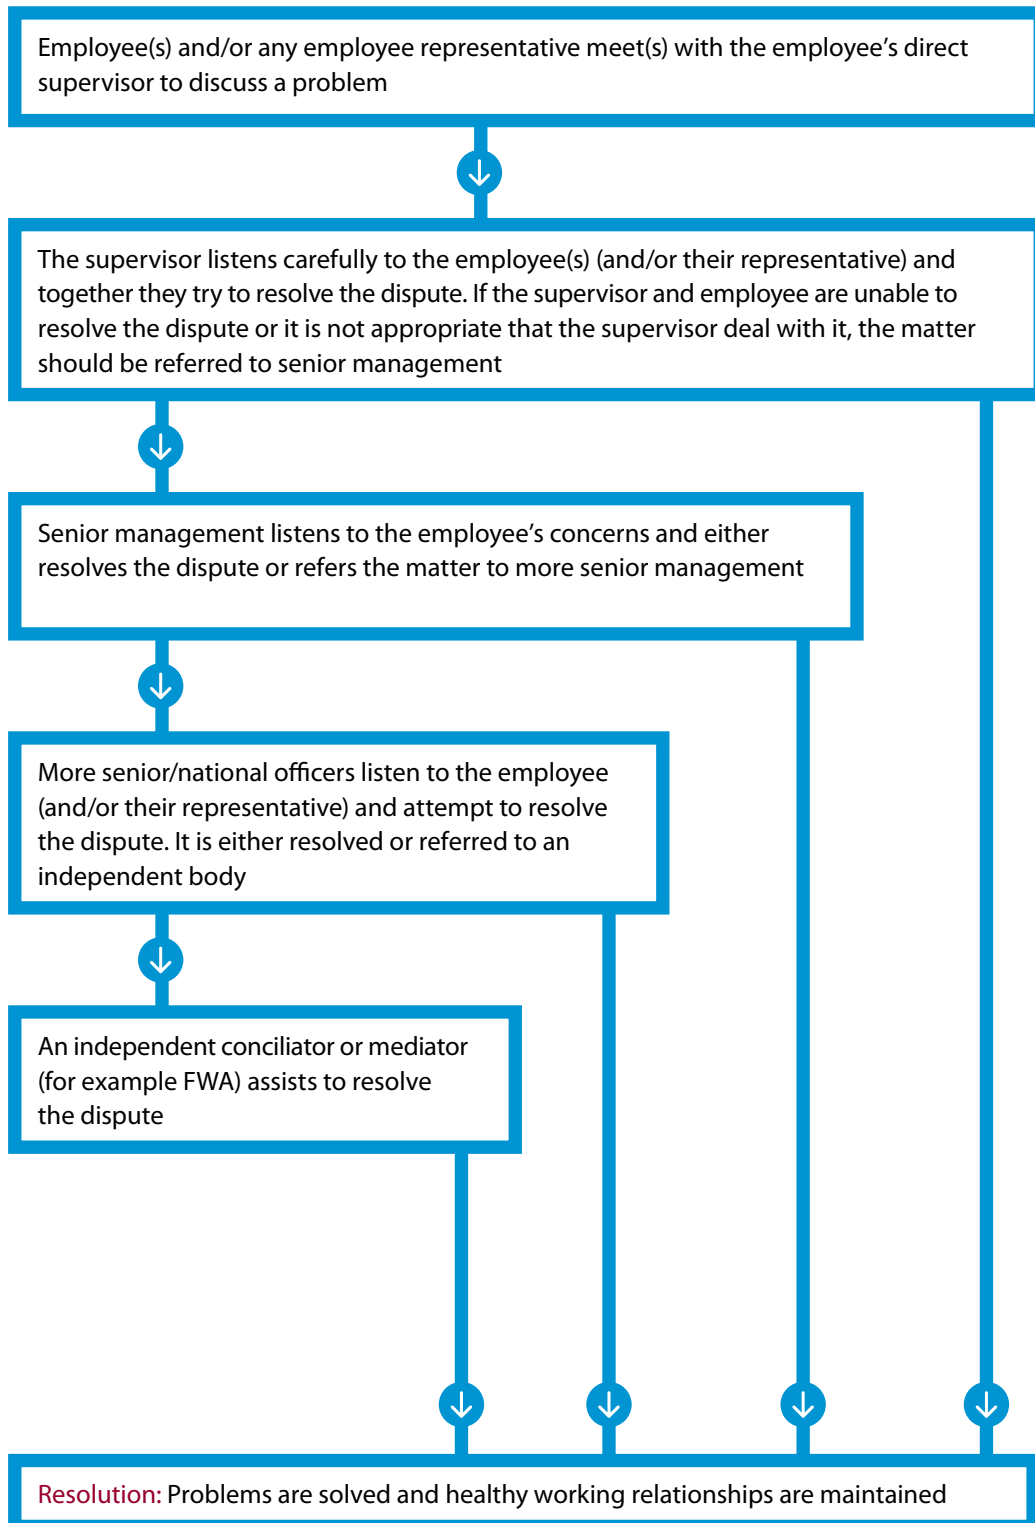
Employee(s) and/or any employee representative meet(s) with the employee’s direct supervisor to discuss a problem

The supervisor listens carefully to the employee(s) (and/or their representative) and together they try to resolve the dispute. If the supervisor and employee are unable to resolve the dispute or it is not appropriate that the supervisor deal with it, the matter should be referred to senior management

Senior management listens to the employee’s concerns and either resolves the dispute or refers the matter to more senior management

More senior/national officers listen to the employee (and/or their representative) and attempt to resolve the dispute. It is either resolved or referred to an independent body

An independent conciliator or mediator (for example FWA) assists to resolve the dispute

Resolution: Problems are solved and healthy working relationships are maintained